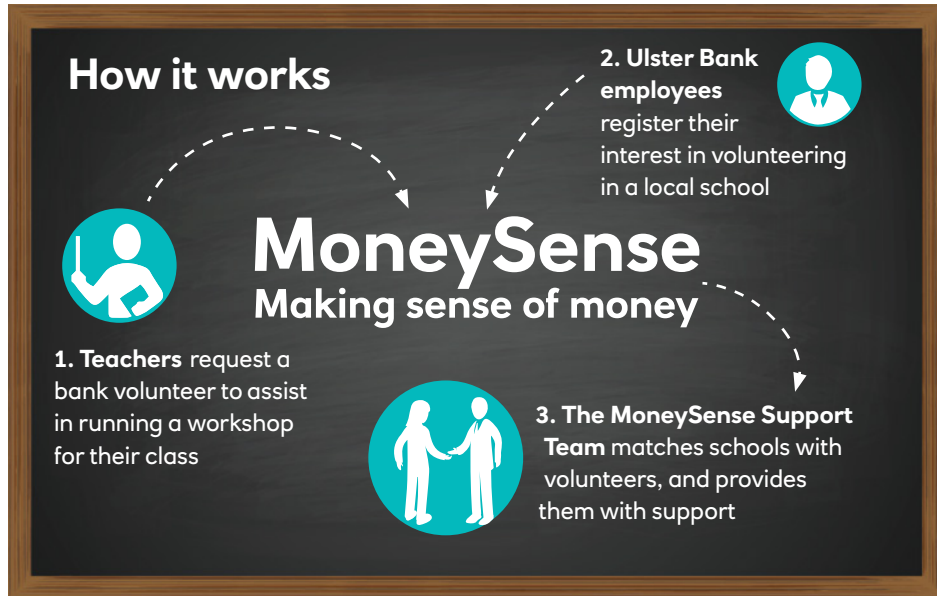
How it works

2. Ulster Bank employees register their interest in volunteering in a local school

MoneySense
Making sense of money

1. Teachers request a bank volunteer to assist in running a workshop for their class

3. The MoneySense Support Team matches schools with volunteers, and provides them with support